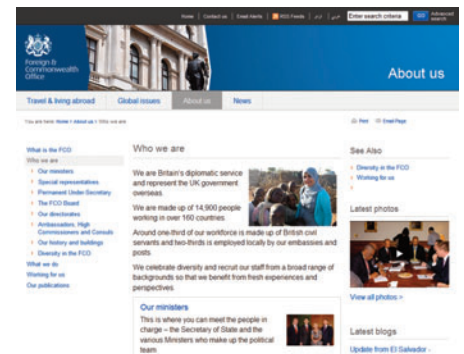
Home | Contact us | Email Alerts | RSS Feeds | عربي | اردو | Enter search criteria | GO | Advanced search

Foreign & Commonwealth Office

About us

Travel & living abroad | Global issues | About us | News

You are here: Home > About us > Who we are

Print | Email Page

What is the FCO
Who we are
Our ministers
Special representatives
Permanent Under-Secretary
The FCO Board
Our directorates
Ambassadors, High Commissioners and Consuls
Our history and buildings
Diversity in the FCO
What we do
Working for us
Our publications

Who we are

We are Britain's diplomatic service and represent the UK government overseas.

We are made up of 14,900 people working in over 160 countries.

Around one-third of our workforce is made up of British civil servants and two-thirds is employed locally by our embassies and posts.

We celebrate diversity and recruit our staff from a broad range of backgrounds so that we benefit from fresh experiences and perspectives.

Our ministers

This is where you can meet the people in charge – the Secretary of State and the various Ministers who make up the political team

See Also
Diversity in the FCO
Working for us

Latest photos

View all photos >

Latest blogs

Update from El Salvador -